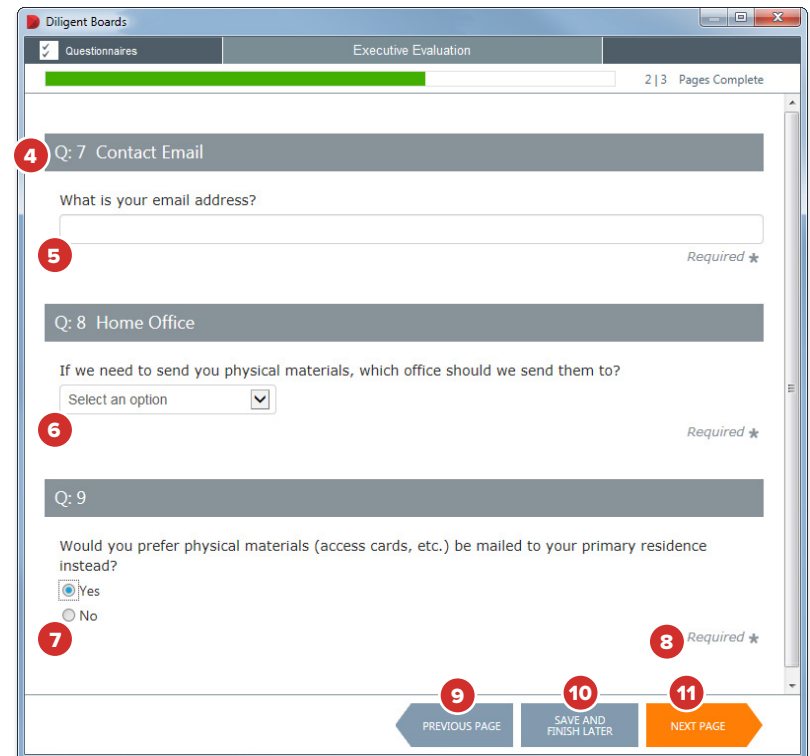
Diligent Boards

Questionnaires

Executive Evaluation

2 | 3 Pages Complete

4

Q: 7 Contact Email

What is your email address?

5

Required ★

Q: 8 Home Office

If we need to send you physical materials, which office should we send them to?

Select an option

6

Required ★

Q: 9

Would you prefer physical materials (access cards, etc.) be mailed to your primary residence instead?

Yes

No

7

8

Required ★

9

PREVIOUS PAGE

10

SAVE AND FINISH LATER

11

NEXT PAGE